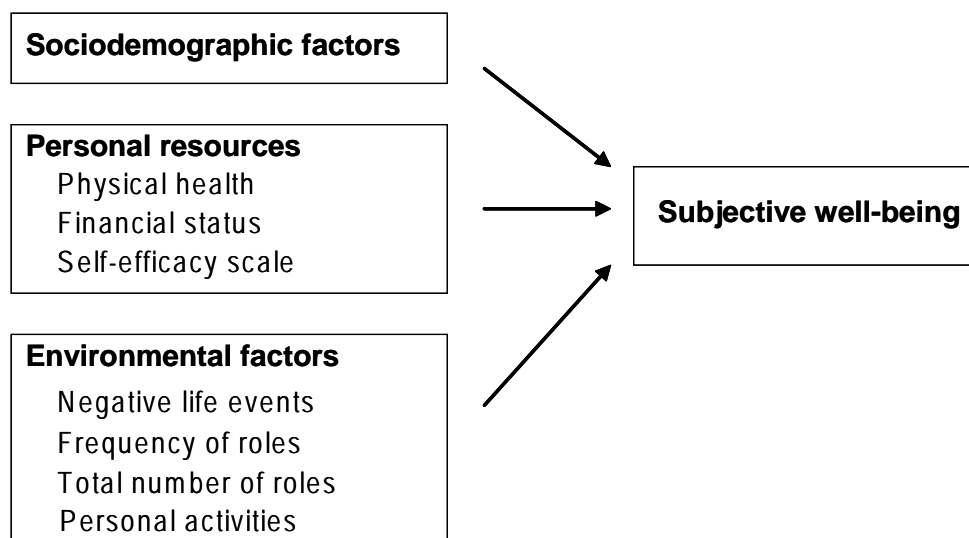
Sociodemographic factors

Personal resources
Physical health
Financial status
Self-efficacy scale

Environmental factors
Negative life events
Frequency of roles
Total number of roles
Personal activities

Subjective well-being